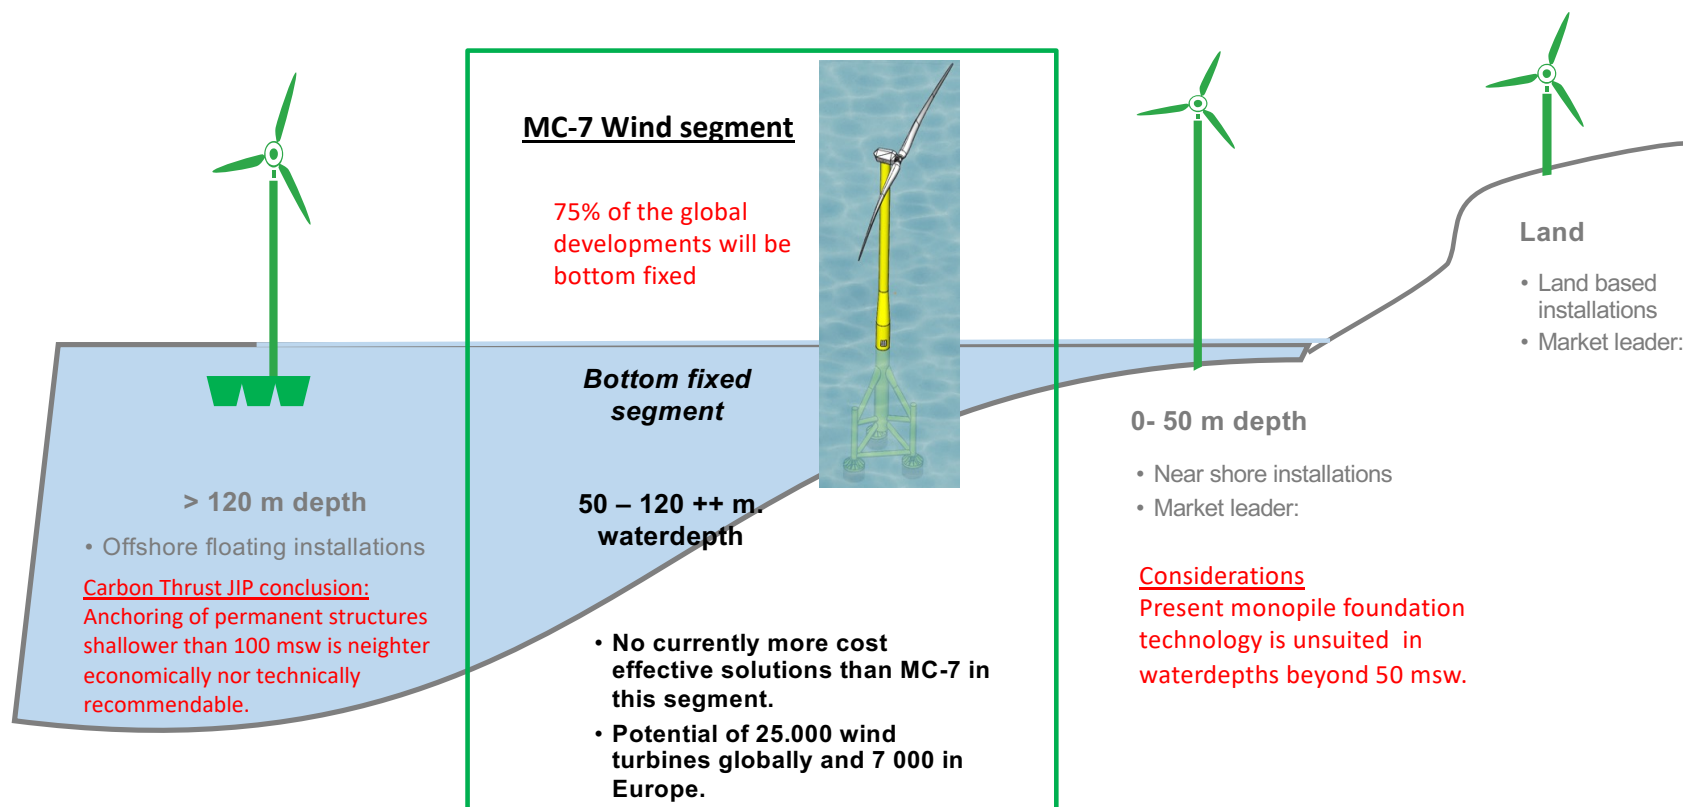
> 120 m depth

• Offshore floating installations

Carbon Thrust JIP conclusion:
Anchoring of permanent structures shallower than 100 msw is neighter economically nor technically recommendable.

MC-7 Wind segment

75% of the global developments will be bottom fixed

Bottom fixed segment

50 – 120 ++ m. waterdepth

• No currently more cost effective solutions than MC-7 in this segment.
• Potential of 25.000 wind turbines globally and 7 000 in Europe.

0- 50 m depth

• Near shore installations
• Market leader:

Considerations
Present monopile foundation technology is unsuited in waterdepths beyond 50 msw.

Land

• Land based installations
• Market leader: